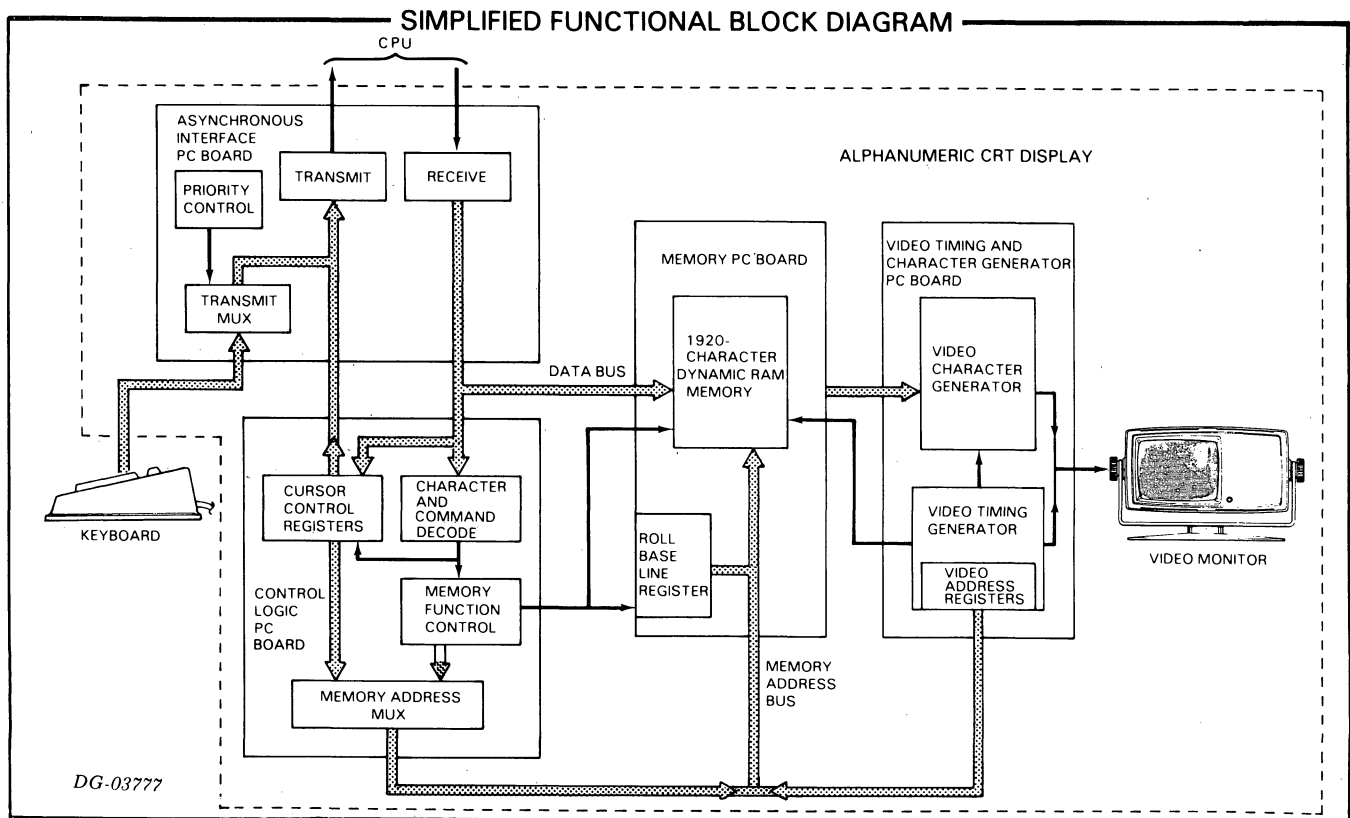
SIMPLIFIED FUNCTIONAL BLOCK DIAGRAM

CPU

ASYNCHRONOUS INTERFACE PC BOARD

PRIORITY CONTROL

TRANSMIT

RECEIVE

TRANSMIT MUX

ALPHANUMERIC CRT DISPLAY

MEMORY PC BOARD

VIDEO TIMING AND CHARACTER GENERATOR PC BOARD

1920-CHARACTER DYNAMIC RAM MEMORY

VIDEO CHARACTER GENERATOR

DATA BUS

KEYBOARD

CURSOR CONTROL REGISTERS

CHARACTER AND COMMAND DECODE

ROLL BASE LINE REGISTER

VIDEO TIMING GENERATOR

VIDEO ADDRESS REGISTERS

VIDEO MONITOR

CONTROL LOGIC PC BOARD

MEMORY FUNCTION CONTROL

MEMORY ADDRESS MUX

MEMORY ADDRESS BUS

DG-03777